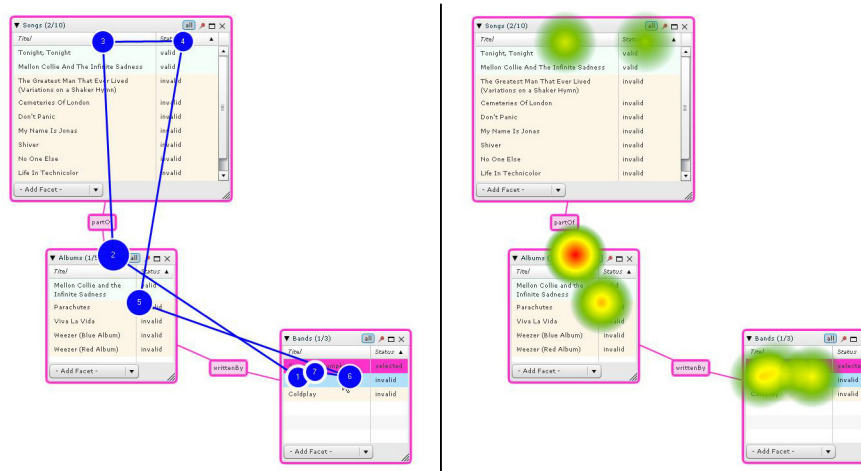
▼ Songs (2/10) all
Titel Status
Tonight, Tonight valid
Mellon Collie And The Infinite Sadness valid
The Greatest Man That Ever Lived (Variations on a Shaker Hymn) invalid
Cemeteries Of London invalid
Don't Panic invalid
My Name Is Jonas invalid
Shiver invalid
No One Else invalid
Life In Technicolor invalid
- Add Facet -

partOf

▼ Albums (1/5) all
Titel Status
Mellon Collie and the Infinite Sadness valid
Parachutes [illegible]
Viva La Vida invalid
Weezer (Blue Album) invalid
Weezer (Red Album) invalid
- Add Facet -

writtenBy

▼ Bands (1/3) all
Titel Status
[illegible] selected
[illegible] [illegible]
Coldplay invalid
- Add Facet -

3 4 2 5 1 7 6

▼ Songs (2/10) all
Titel Status
Tonight, Tonight valid
Mellon Collie And The Infinite Sadness valid
The Greatest Man That Ever Lived (Variations on a Shaker Hymn) invalid
Cemeteries Of London invalid
Don't Panic invalid
My Name Is Jonas invalid
Shiver invalid
No One Else invalid
Life In Technicolor invalid
- Add Facet -

partOf

▼ Albums
Titel Status
Mellon Collie and the Infinite Sadness
Parachutes
Viva La Vida invalid
Weezer (Blue Album) invalid
Weezer (Red Album) invalid
- Add Facet -

writtenBy

▼ Bands (1/3) all
Titel Status
selected
invalid
Coldplay invalid
- Add Facet -